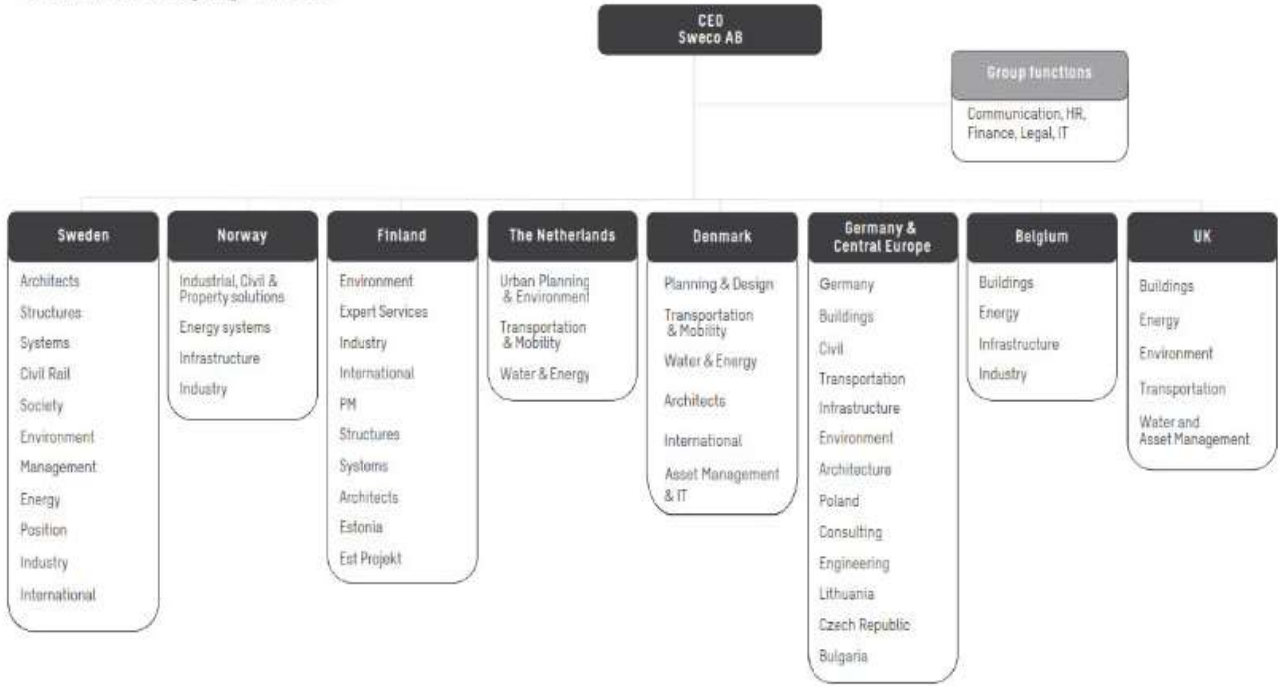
CEO
Sweco AB

Group functions

Communication, HR, Finance, Legal, IT

Sweden

Architects
Structures
Systems
Civil Rail
Society
Environment
Management
Energy
Position
Industry
International

Norway

Industrial, Civil & Property solutions
Energy systems
Infrastructure
Industry

Finland

Environment
Expert Services
Industry
International
PM
Structures
Systems
Architects
Estonia
Est Projekt

The Netherlands

Urban Planning & Environment
Transportation & Mobility
Water & Energy

Denmark

Planning & Design
Transportation & Mobility
Water & Energy
Architects
International
Asset Management & IT

Germany & Central Europe

Germany
Buildings
Civil
Transportation
Infrastructure
Environment
Architecture
Poland
Consulting
Engineering
Lithuania
Czech Republic
Bulgaria

Belgium

Buildings
Energy
Infrastructure
Industry

UK

Buildings
Energy
Environment
Transportation
Water and Asset Management